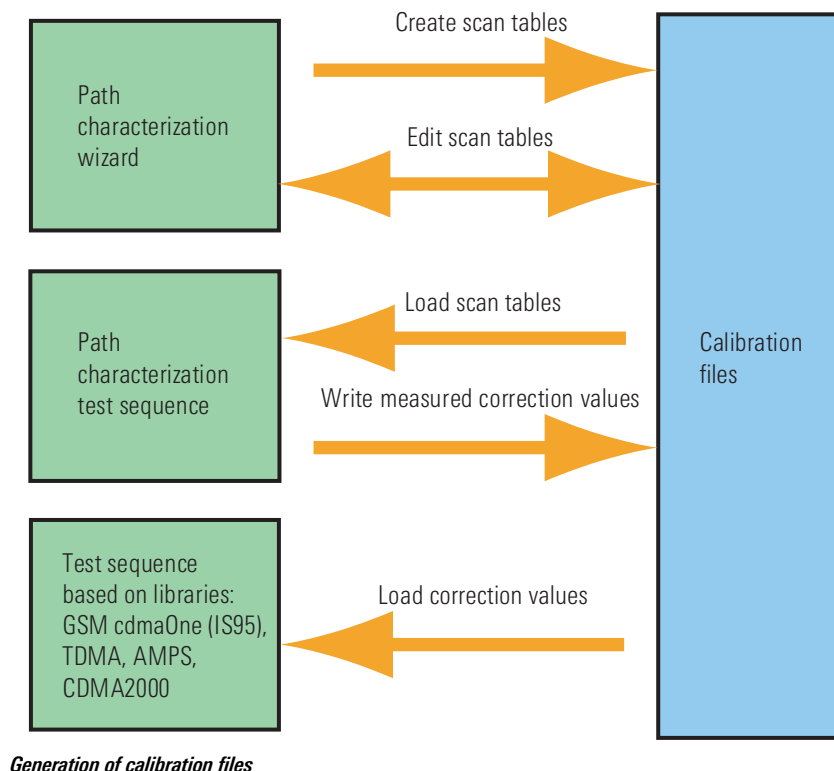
Path characterization wizard

Create scan tables

Edit scan tables

Path characterization test sequence

Load scan tables

Write measured correction values

Test sequence based on libraries: GSM cdmaOne (IS95), TDMA, AMPS, CDMA2000

Load correction values

Calibration files

Generation of calibration files